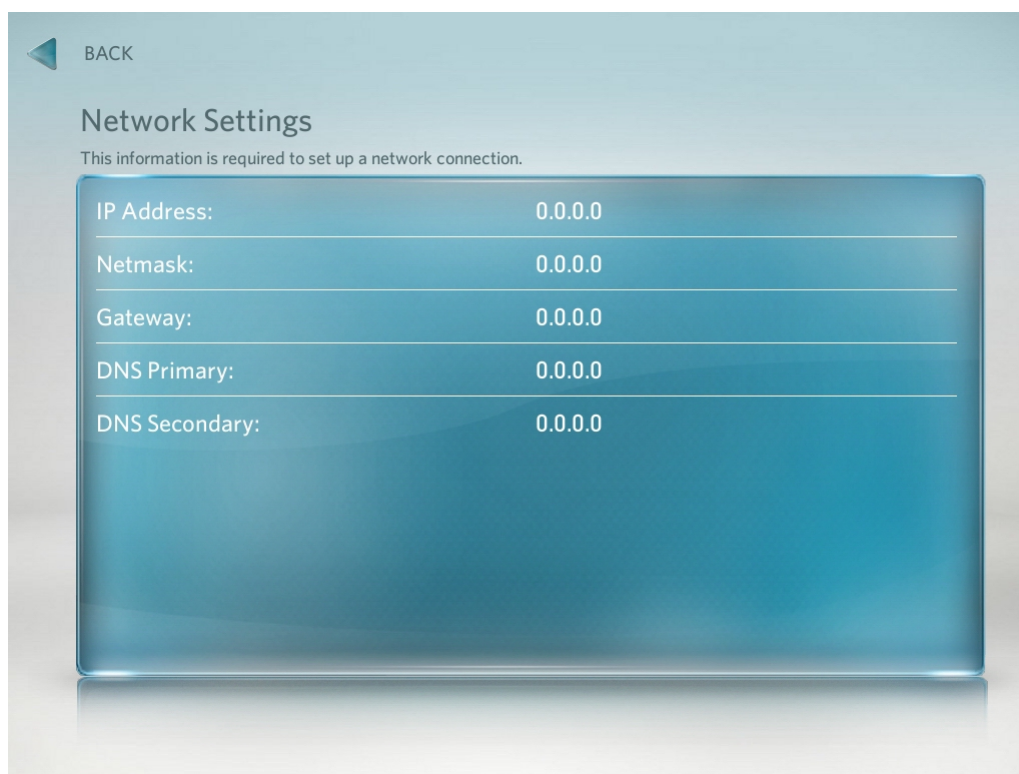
BACK

Network Settings

This information is required to set up a network connection.

| | |
|---|---|
| IP Address: | 0.0.0.0 |
| Netmask: | 0.0.0.0 |
| Gateway: | 0.0.0.0 |
| DNS Primary: | 0.0.0.0 |
| DNS Secondary: | 0.0.0.0 |